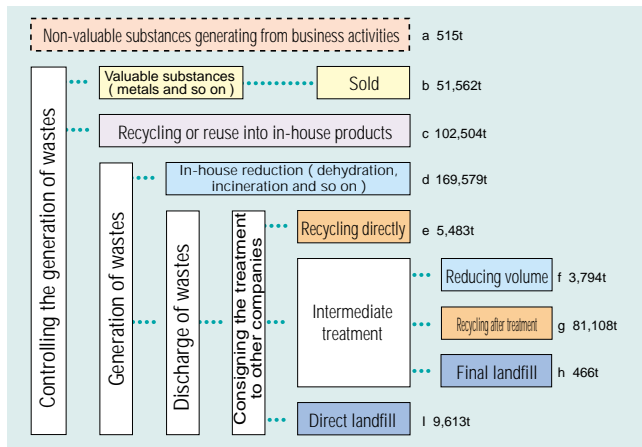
Non-valuable substances generating from business activities a 515t

Controlling the generation of wastes

Valuable substances ( metals and so on ) Sold b 51,562t

Recycling or reuse into in-house products c 102,504t

Generation of wastes

In-house reduction ( dehydration, incineration and so on ) d 169,579t

Discharge of wastes

Consigning the treatment to other companies

Recycling directly e 5,483t

Intermediate treatment

Reducing volume f 3,794t

Recycling after treatment g 81,108t

Final landfill h 466t

Direct landfill I 9,613t